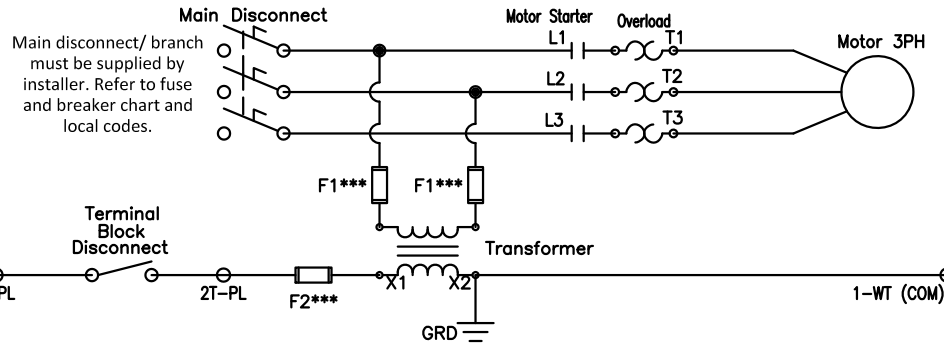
Main Disconnect

Main disconnect/ branch must be supplied by installer. Refer to fuse and breaker chart and local codes.

Motor Starter

Overload

L1

T1

L2

T2

L3

T3

Motor 3PH

F1***

F1***

Terminal Block Disconnect

Transformer

PL

2T-PL

F2***

X1

X2

GRD

1-WT (COM)